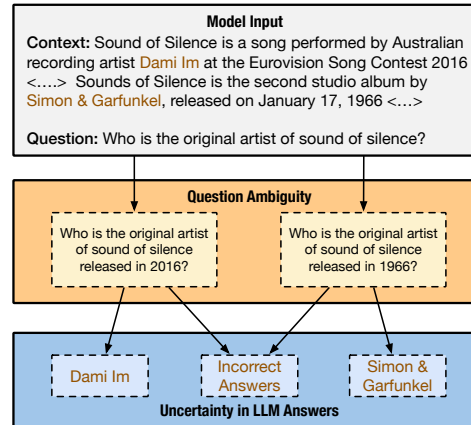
Model Input

Context: Sound of Silence is a song performed by Australian recording artist Dami Im at the Eurovision Song Contest 2016 <....> Sounds of Silence is the second studio album by Simon & Garfunkel, released on January 17, 1966 <....>

Question: Who is the original artist of sound of silence?

Question Ambiguity

Who is the original artist of sound of silence released in 2016?

Who is the original artist of sound of silence released in 1966?

Dami Im

Incorrect Answers

Simon & Garfunkel

Uncertainty in LLM Answers